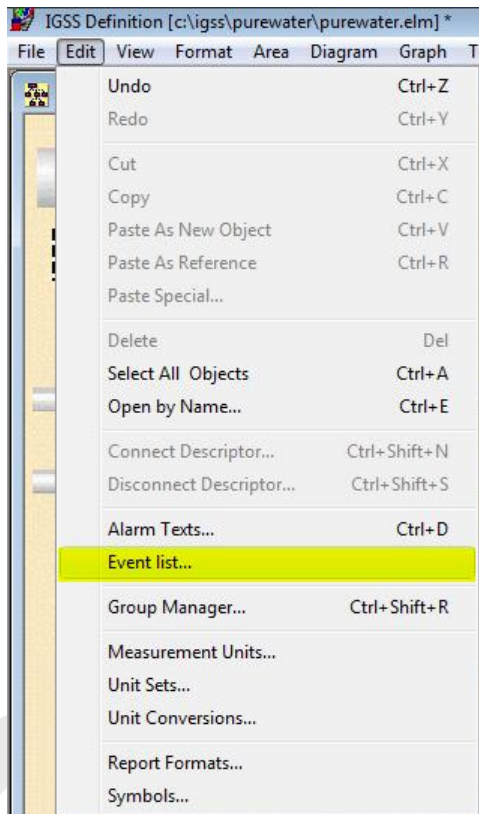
IGSS Definition [c:\igss\purewater\purewater.elm] *

File Edit View Format Area Diagram Graph T

Undo Ctrl+Z
Redo Ctrl+Y

Cut Ctrl+X
Copy Ctrl+C
Paste As New Object Ctrl+V
Paste As Reference Ctrl+R
Paste Special...

Delete Del
Select All Objects Ctrl+A
Open by Name... Ctrl+E

Connect Descriptor... Ctrl+Shift+N
Disconnect Descriptor... Ctrl+Shift+S

Alarm Texts... Ctrl+D
Event list...

Group Manager... Ctrl+Shift+R

Measurement Units...
Unit Sets...
Unit Conversions...

Report Formats...
Symbols...